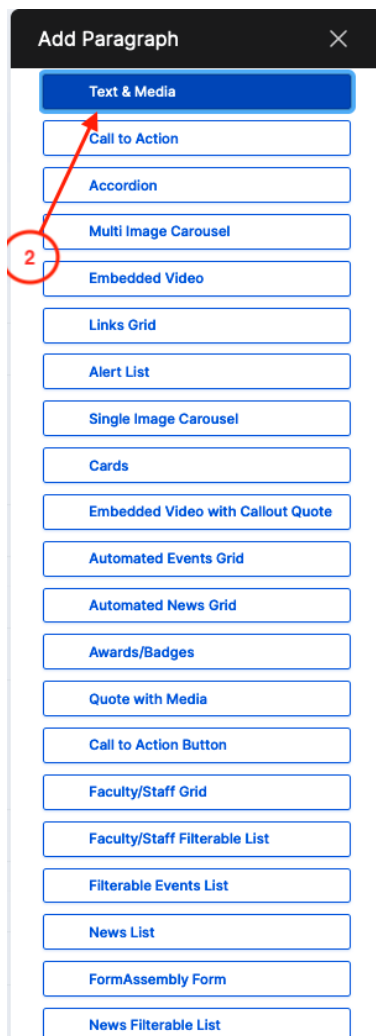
Add Paragraph

Text & Media

Call to Action

Accordion

2

Multi Image Carousel

Embedded Video

Links Grid

Alert List

Single Image Carousel

Cards

Embedded Video with Callout Quote

Automated Events Grid

Automated News Grid

Awards/Badges

Quote with Media

Call to Action Button

Faculty/Staff Grid

Faculty/Staff Filterable List

Filterable Events List

News List

FormAssembly Form

News Filterable List